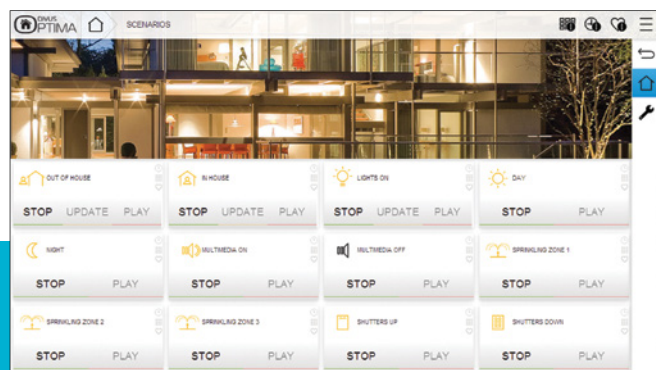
OPTIMA SCENARIOS

OUT OF HOUSE
STOP UPDATE PLAY

IN HOUSE
STOP UPDATE PLAY

LIGHTS ON
STOP UPDATE PLAY

DAY
STOP PLAY

NIGHT
STOP PLAY

MULTIMEDIA ON
STOP PLAY

MULTIMEDIA OFF
STOP PLAY

SPRINKLING ZONE 1
STOP PLAY

SPRINKLING ZONE 2
STOP PLAY

SPRINKLING ZONE 3
STOP PLAY

SHUTTERS UP
STOP PLAY

SHUTTERS DOWN
STOP PLAY